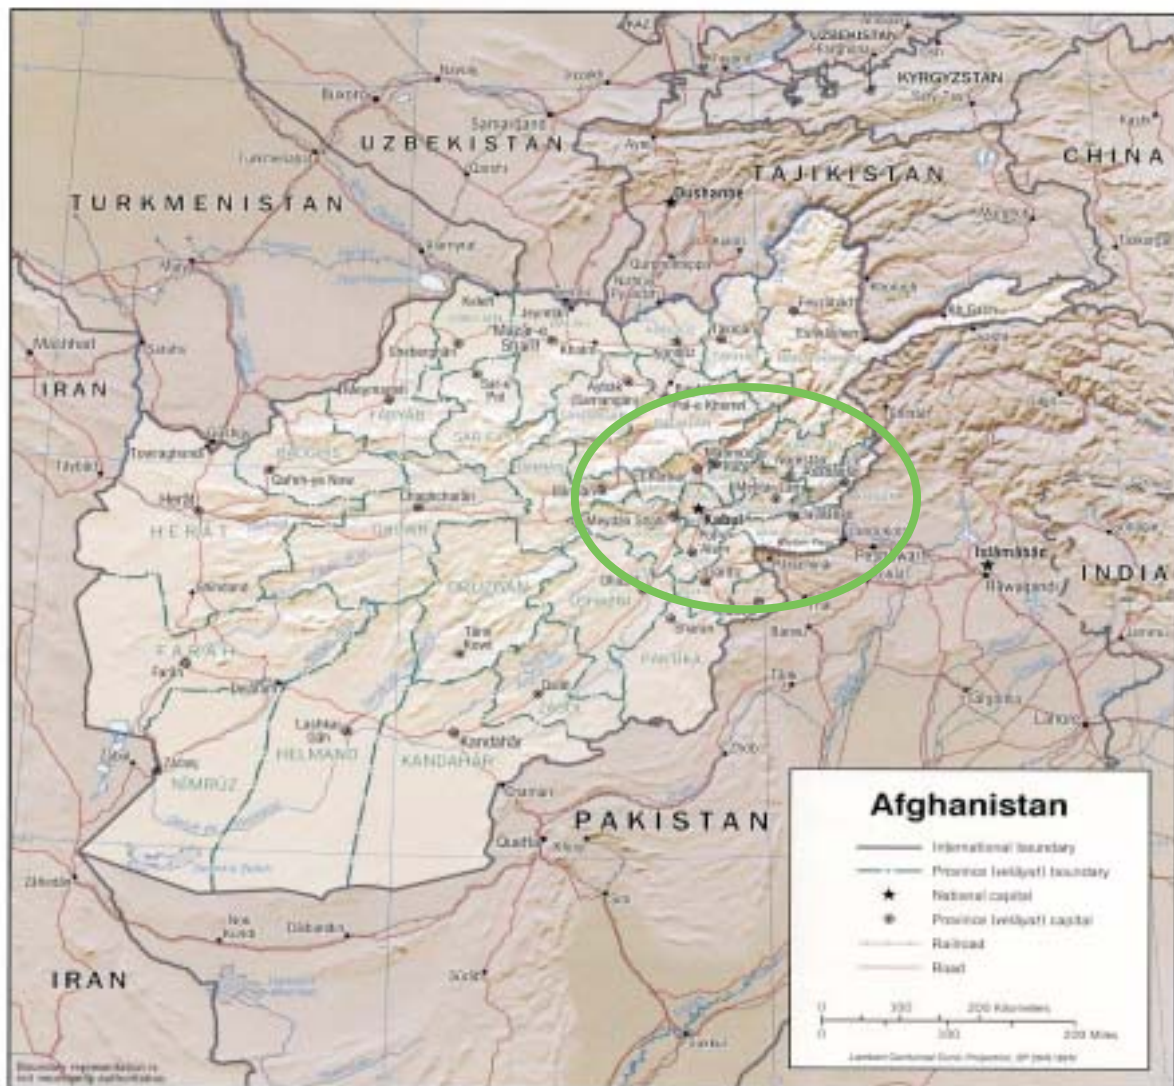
UZBEKISTAN
KYRGYZSTAN
UZBEKISTAN
TAJIKISTAN
CHINA
TURKMENISTAN
Dushanbe
Samarqand
Bukhoro
Mashhad
IRAN
Mazar-e Sharif
Sheberghan
Meymaneh
Aybak
Pol-e Khomri
Feyzabad
Kunduz
Towraghondi
Herat
HERAT
Chaghcharan
Chahk-ye Now
Bamian
Meydan Shahr
Kabul
Jalalabad
Peshawar
Islamabad
Rawalpindi
INDIA
Sharan
Tarin Kowt
Qalat
FARAH
Farah
Delaram
Lashkar Gah
HELMAND
Kandahar
KANDAHAR
NIMRUZ
Zaranj
Zahedan
Quetta
PAKISTAN
Lahore
IRAN
Afghanistan
International boundary
Province (velayat) boundary
National capital
Province (velayat) capital
Railroad
Road
0 100 200 Kilometers
0 100 200 Miles